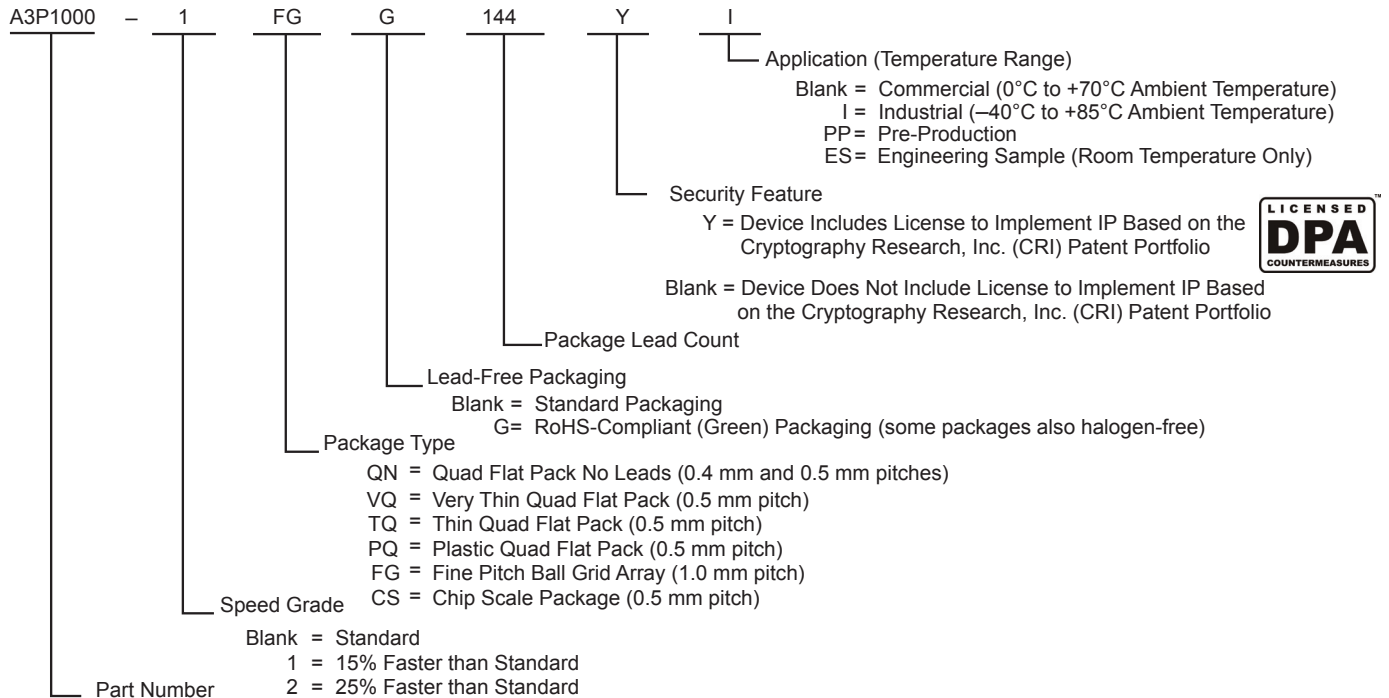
A3P1000 – 1 FG G 144 Y I

Application (Temperature Range)

Blank = Commercial (0°C to +70°C Ambient Temperature)
I = Industrial (–40°C to +85°C Ambient Temperature)
PP = Pre-Production
ES = Engineering Sample (Room Temperature Only)

Security Feature

Y = Device Includes License to Implement IP Based on the Cryptography Research, Inc. (CRI) Patent Portfolio

LICENSED DPA COUNTERMEASURES ™

Blank = Device Does Not Include License to Implement IP Based on the Cryptography Research, Inc. (CRI) Patent Portfolio

Package Lead Count

Lead-Free Packaging

Blank = Standard Packaging
G = RoHS-Compliant (Green) Packaging (some packages also halogen-free)

Package Type

QN = Quad Flat Pack No Leads (0.4 mm and 0.5 mm pitches)
VQ = Very Thin Quad Flat Pack (0.5 mm pitch)
TQ = Thin Quad Flat Pack (0.5 mm pitch)
PQ = Plastic Quad Flat Pack (0.5 mm pitch)
FG = Fine Pitch Ball Grid Array (1.0 mm pitch)
CS = Chip Scale Package (0.5 mm pitch)

Speed Grade

Blank = Standard
1 = 15% Faster than Standard
2 = 25% Faster than Standard

Part Number